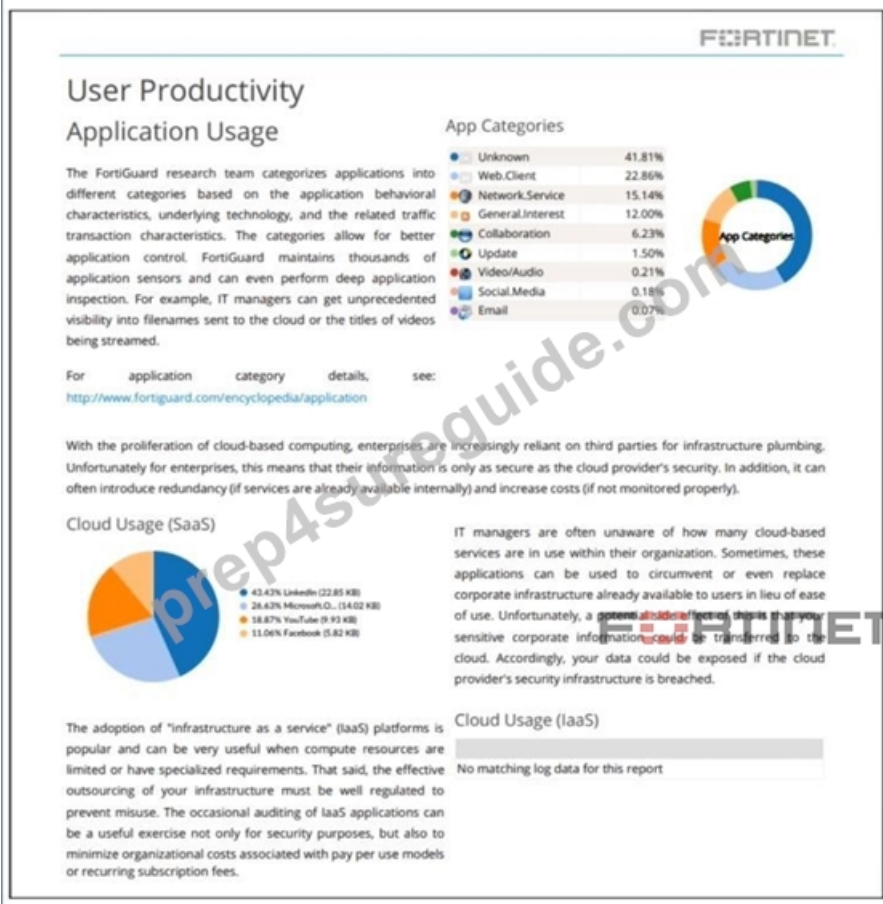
FORTINET

User Productivity

Application Usage

The FortiGuard research team categorizes applications into different categories based on the application behavioral characteristics, underlying technology, and the related traffic transaction characteristics. The categories allow for better application control. FortiGuard maintains thousands of application sensors and can even perform deep application inspection. For example, IT managers can get unprecedented visibility into filenames sent to the cloud or the titles of videos being streamed.

For application category details, see: http://www.fortiguard.com/encyclopedia/application

App Categories

| | |
|---|---|
| Unknown | 41.81% |
| Web.Client | 22.86% |
| Network.Service | 15.14% |
| General.Interest | 12.00% |
| Collaboration | 6.23% |
| Update | 1.50% |
| Video/Audio | 0.21% |
| Social.Media | 0.18% |
| Email | 0.07% |

App Categories

prep4sureguide.com

With the proliferation of cloud-based computing, enterprises are increasingly reliant on third parties for infrastructure plumbing. Unfortunately for enterprises, this means that their information is only as secure as the cloud provider's security. In addition, it can often introduce redundancy (if services are already available internally) and increase costs (if not monitored properly).

Cloud Usage (SaaS)

43.43% LinkedIn (22.85 KB)
26.63% Microsoft.O... (14.02 KB)
18.87% YouTube (9.93 KB)
11.06% Facebook (5.82 KB)

IT managers are often unaware of how many cloud-based services are in use within their organization. Sometimes, these applications can be used to circumvent or even replace corporate infrastructure already available to users in lieu of ease of use. Unfortunately, a potential side effect of this is that your sensitive corporate information could be transferred to the cloud. Accordingly, your data could be exposed if the cloud provider's security infrastructure is breached.

FORTINET

The adoption of "infrastructure as a service" (IaaS) platforms is popular and can be very useful when compute resources are limited or have specialized requirements. That said, the effective outsourcing of your infrastructure must be well regulated to prevent misuse. The occasional auditing of IaaS applications can be a useful exercise not only for security purposes, but also to minimize organizational costs associated with pay per use models or recurring subscription fees.

Cloud Usage (IaaS)

No matching log data for this report